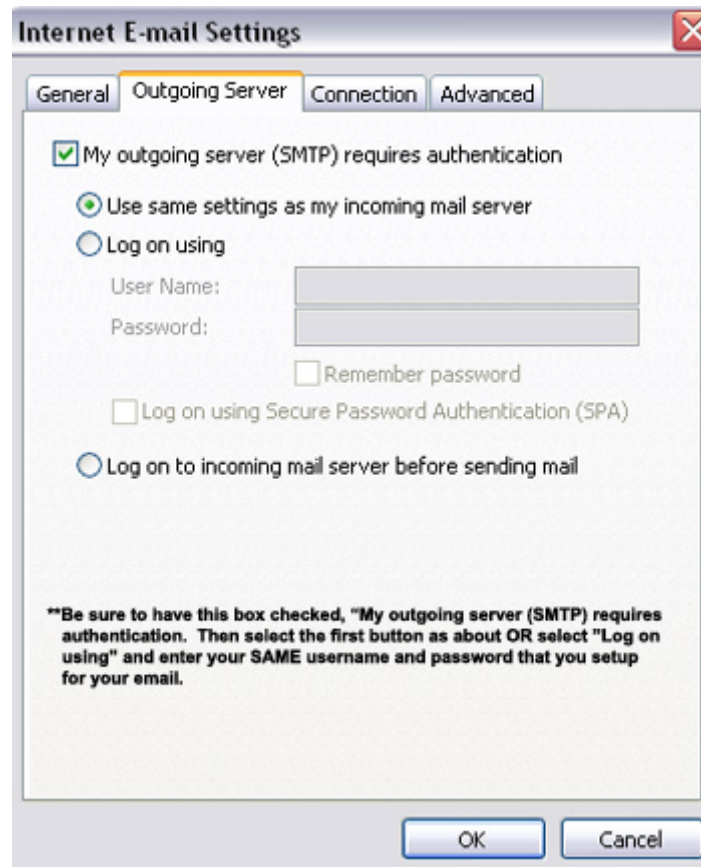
Internet E-mail Settings

General | Outgoing Server | Connection | Advanced

My outgoing server (SMTP) requires authentication

Use same settings as my incoming mail server

Log on using

User Name:

Password:

Remember password

Log on using Secure Password Authentication (SPA)

Log on to incoming mail server before sending mail

**Be sure to have this box checked, "My outgoing server (SMTP) requires authentication. Then select the first button as about OR select "Log on using" and enter your SAME username and password that you setup for your email.

OK

Cancel